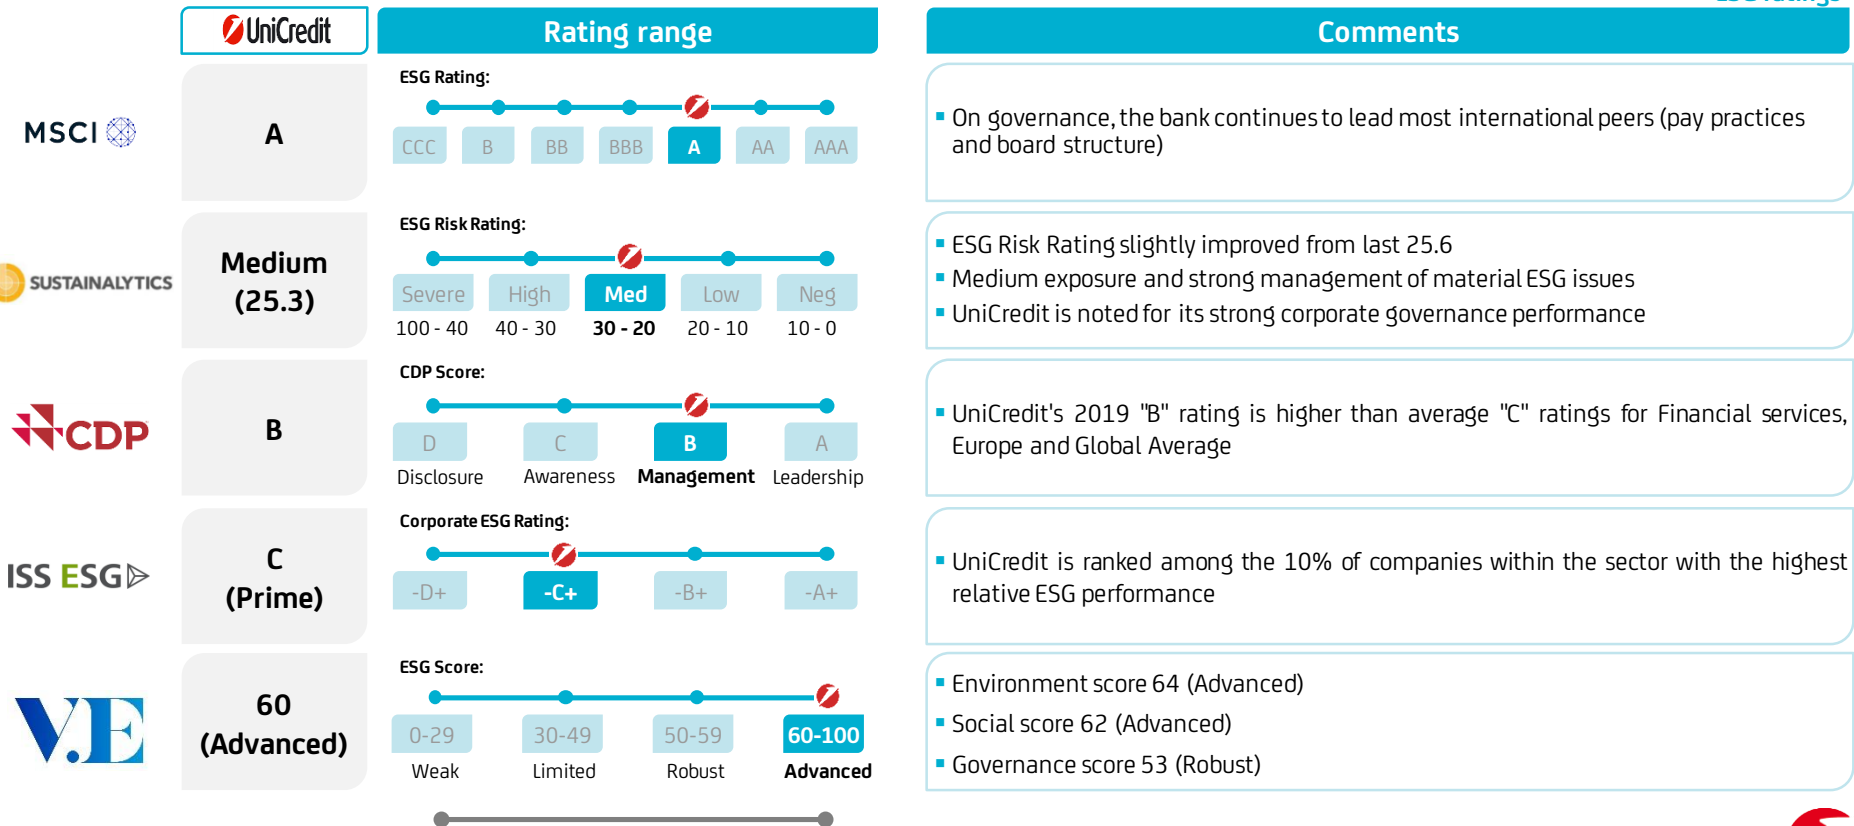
UniCredit

Rating range

Comments

MSCI

A

ESG Rating:

CCC B BB BBB A AA AAA

On governance, the bank continues to lead most international peers (pay practices and board structure)

SUSTAINALYTICS

Medium (25.3)

ESG Risk Rating:

| Severe | High | Med | Low | Neg |
|---|---|---|---|---|
| 100 - 40 | 40 - 30 | 30 - 20 | 20 - 10 | 10 - 0 |

ESG Risk Rating slightly improved from last 25.6

Medium exposure and strong management of material ESG issues

UniCredit is noted for its strong corporate governance performance

CDP

B

CDP Score:

| D | C | B | A |
|---|---|---|---|
| Disclosure | Awareness | Management | Leadership |

UniCredit's 2019 "B" rating is higher than average "C" ratings for Financial services, Europe and Global Average

ISS ESG

C (Prime)

Corporate ESG Rating:

-D+ -C+ -B+ -A+

UniCredit is ranked among the 10% of companies within the sector with the highest relative ESG performance

V.E

60 (Advanced)

ESG Score:

| 0-29 | 30-49 | 50-59 | 60-100 |
|---|---|---|---|
| Weak | Limited | Robust | Advanced |

Environment score 64 (Advanced)

Social score 62 (Advanced)

Governance score 53 (Robust)